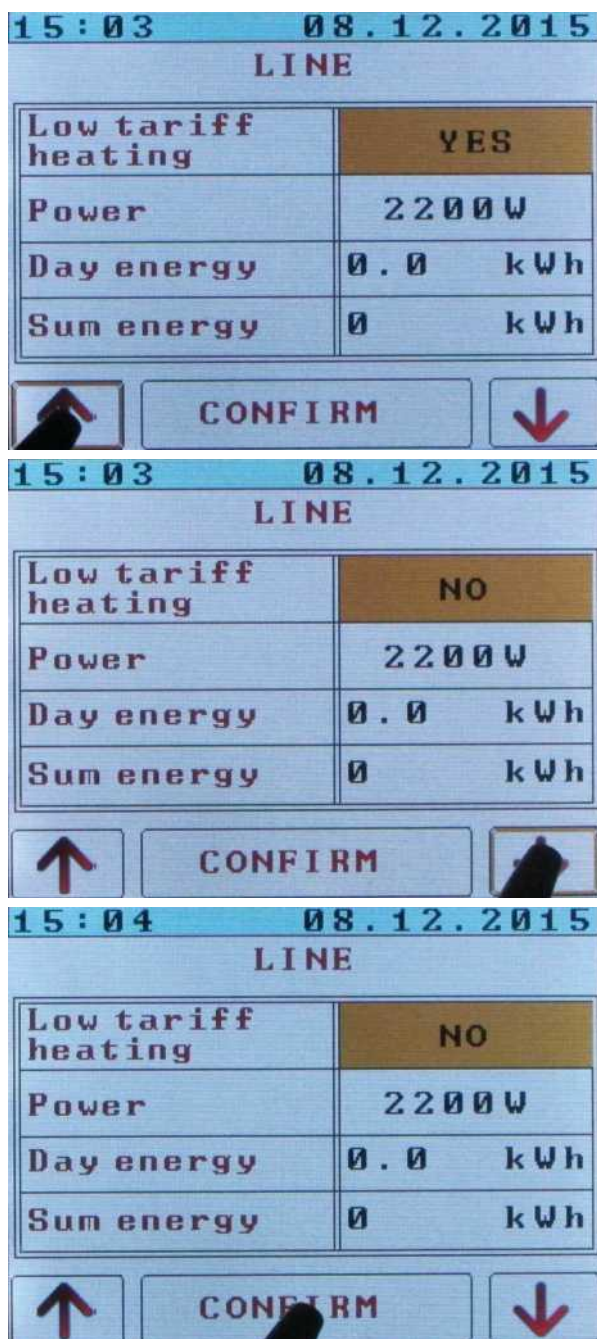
15:03 08.12.2015
LINE

| Low tariff heating | YES |
|---|---|
| Power | 2200W |
| Day energy | 0.0 kWh |
| Sum energy | 0 kWh |

CONFIRM

15:03 08.12.2015
LINE

| Low tariff heating | NO |
|---|---|
| Power | 2200W |
| Day energy | 0.0 kWh |
| Sum energy | 0 kWh |

CONFIRM

15:04 08.12.2015
LINE

| Low tariff heating | NO |
|---|---|
| Power | 2200W |
| Day energy | 0.0 kWh |
| Sum energy | 0 kWh |

CONF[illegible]RM